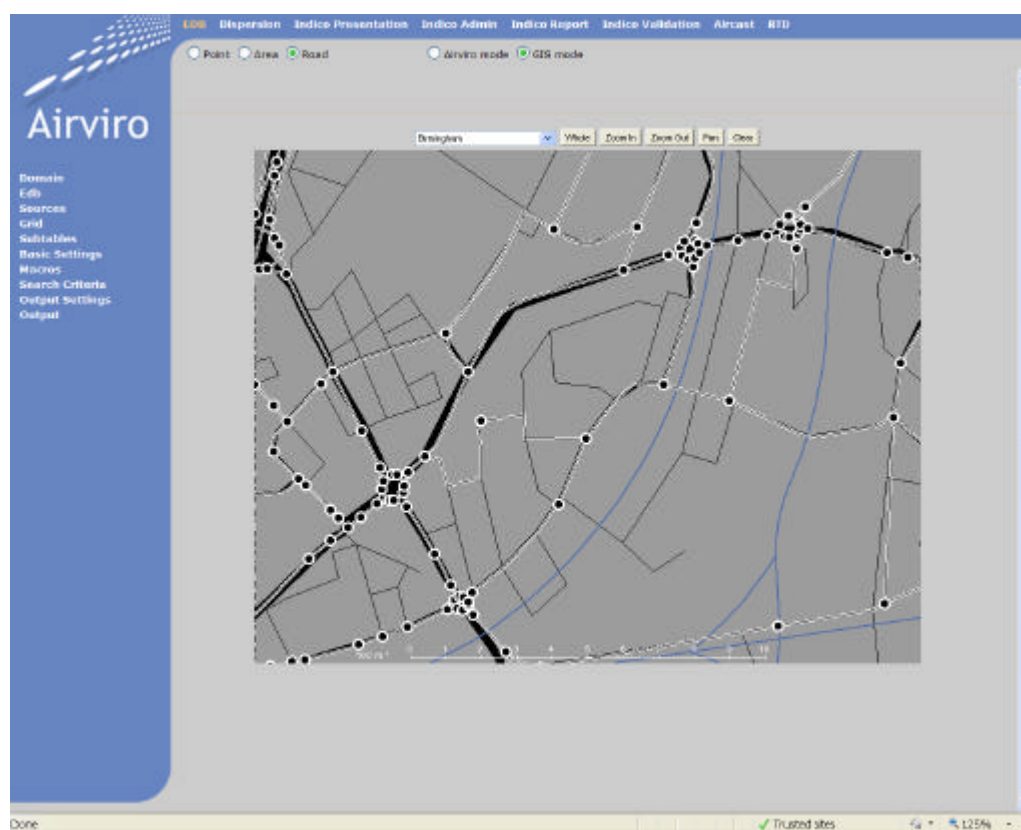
EDB Dispersion Indico Presentation Indico Admin Indico Report Indico Validation Aircast RTD

Point Area Road

Airviro mode GIS mode

Airviro

Domain
Edb
Sources
Grid
Subtables
Basic Settings
Macros
Search Criteria
Output Settings
Output

Brmingham Whole Zoom In Zoom Out Pan Clear

0 1 2 3 4 5 6 7 8 9 10

Done

Trusted sites

125%